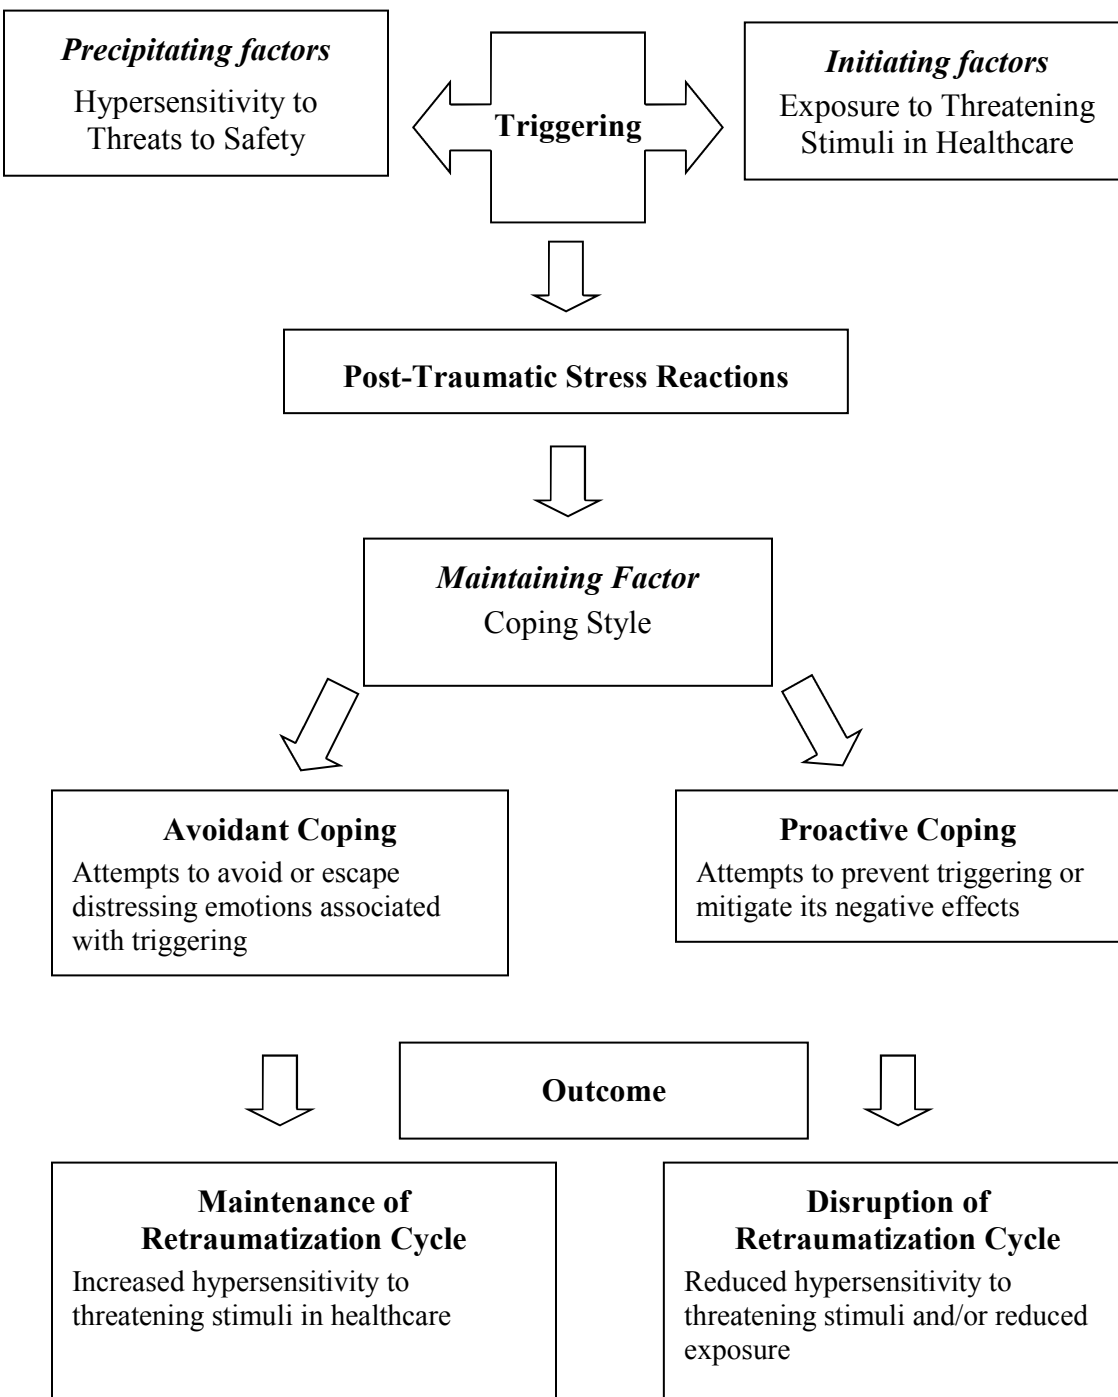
*Precipitating factors*
Hypersensitivity to Threats to Safety

**Triggering**

*Initiating factors*
Exposure to Threatening Stimuli in Healthcare

**Post-Traumatic Stress Reactions**

*Maintaining Factor*
Coping Style

**Avoidant Coping**
Attempts to avoid or escape distressing emotions associated with triggering

**Proactive Coping**
Attempts to prevent triggering or mitigate its negative effects

**Outcome**

**Maintenance of Retraumatization Cycle**
Increased hypersensitivity to threatening stimuli in healthcare

**Disruption of Retraumatization Cycle**
Reduced hypersensitivity to threatening stimuli and/or reduced exposure